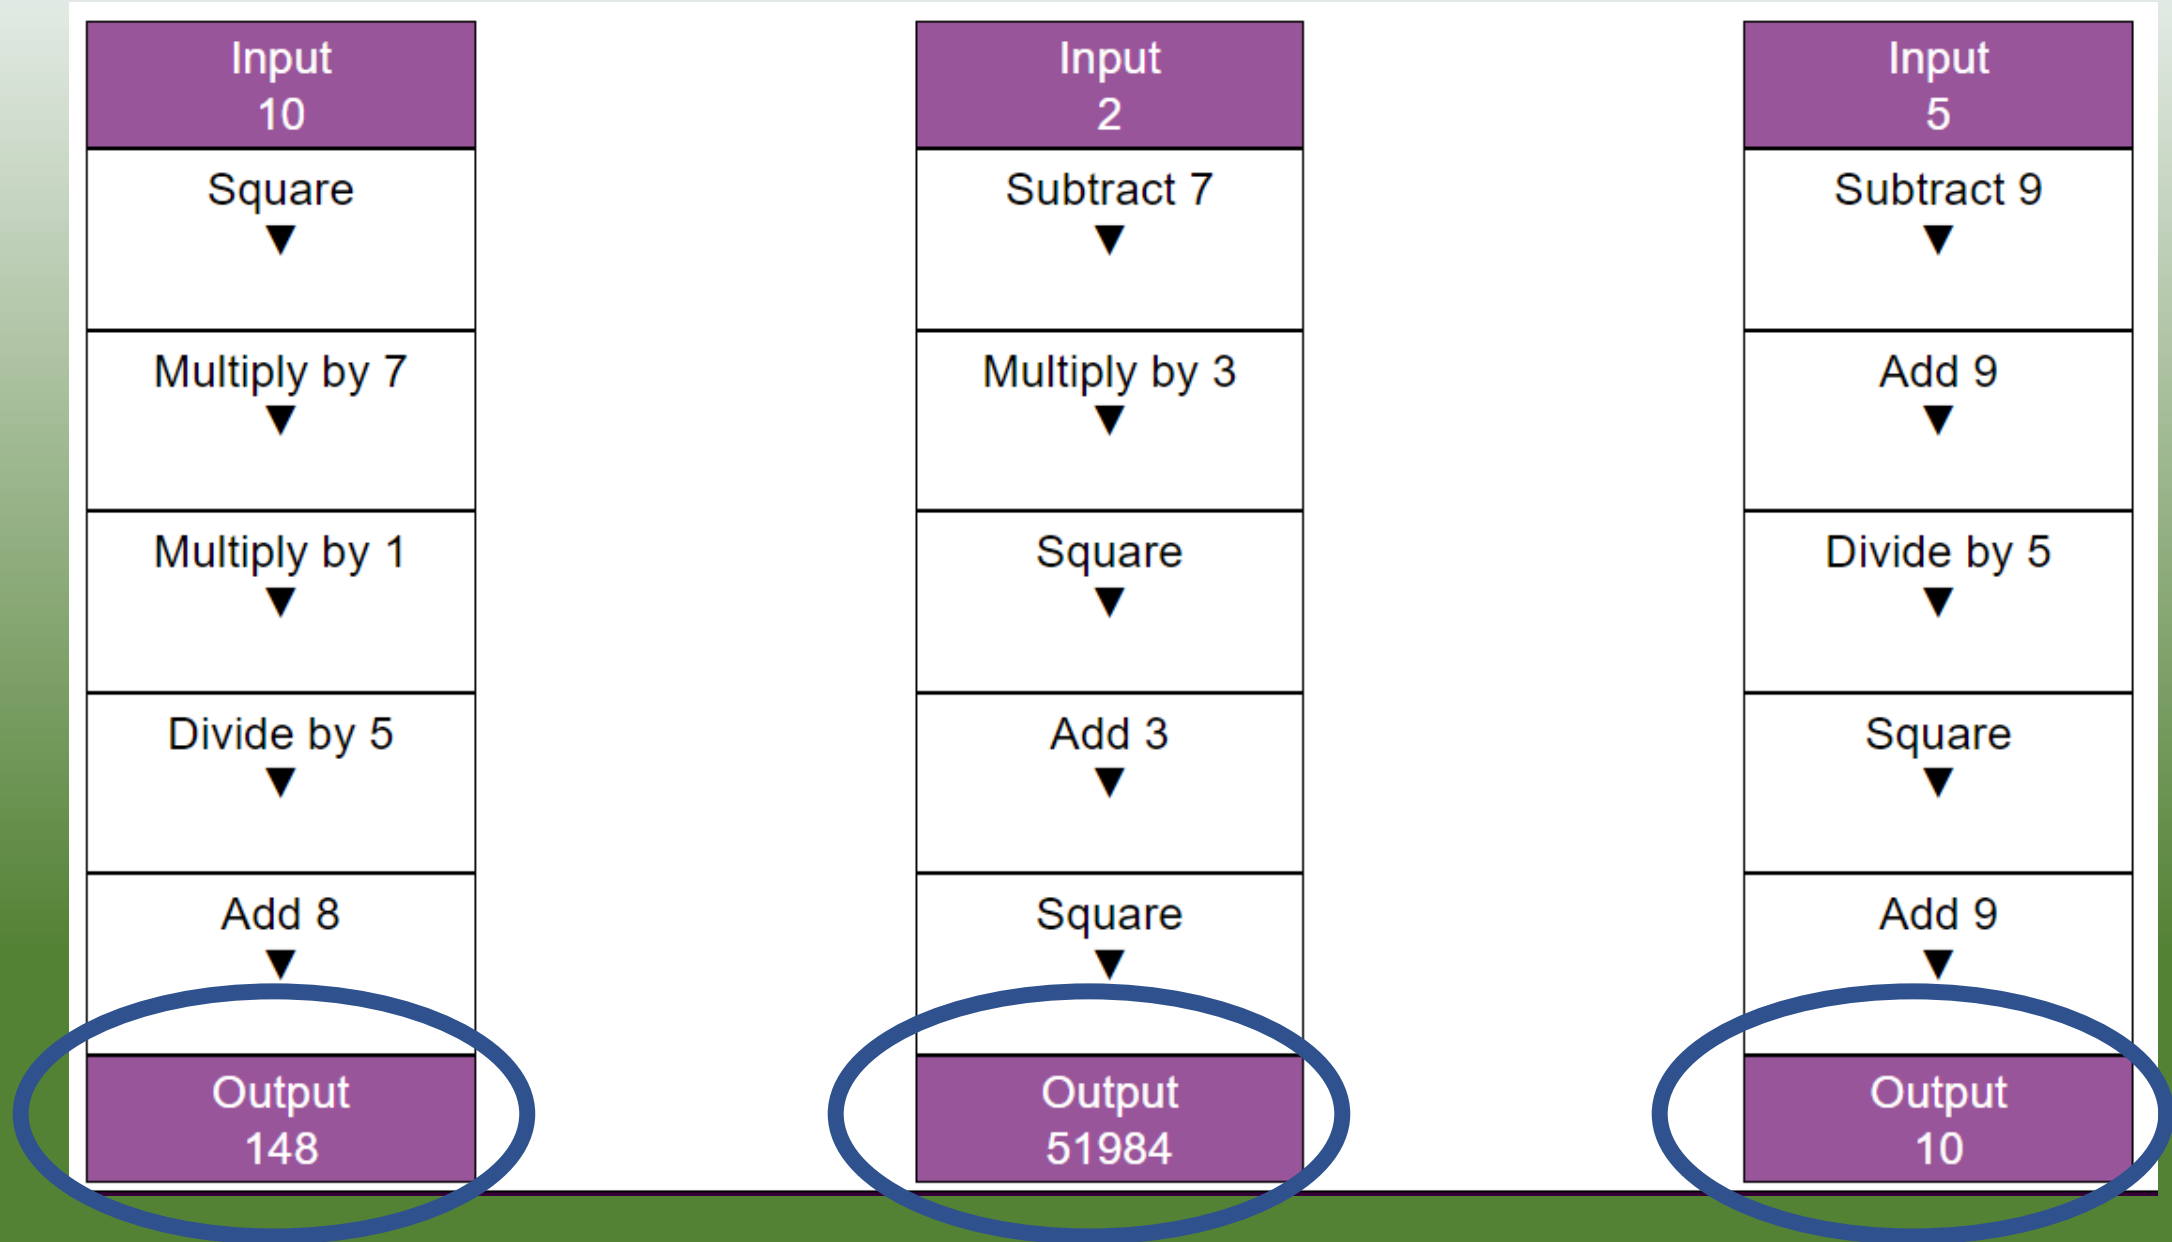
Input
10

Square

Multiply by 7

Multiply by 1

Divide by 5

Add 8

Output
148

Input
2

Subtract 7

Multiply by 3

Square

Add 3

Square

Output
51984

Input
5

Subtract 9

Add 9

Divide by 5

Square

Add 9

Output
10